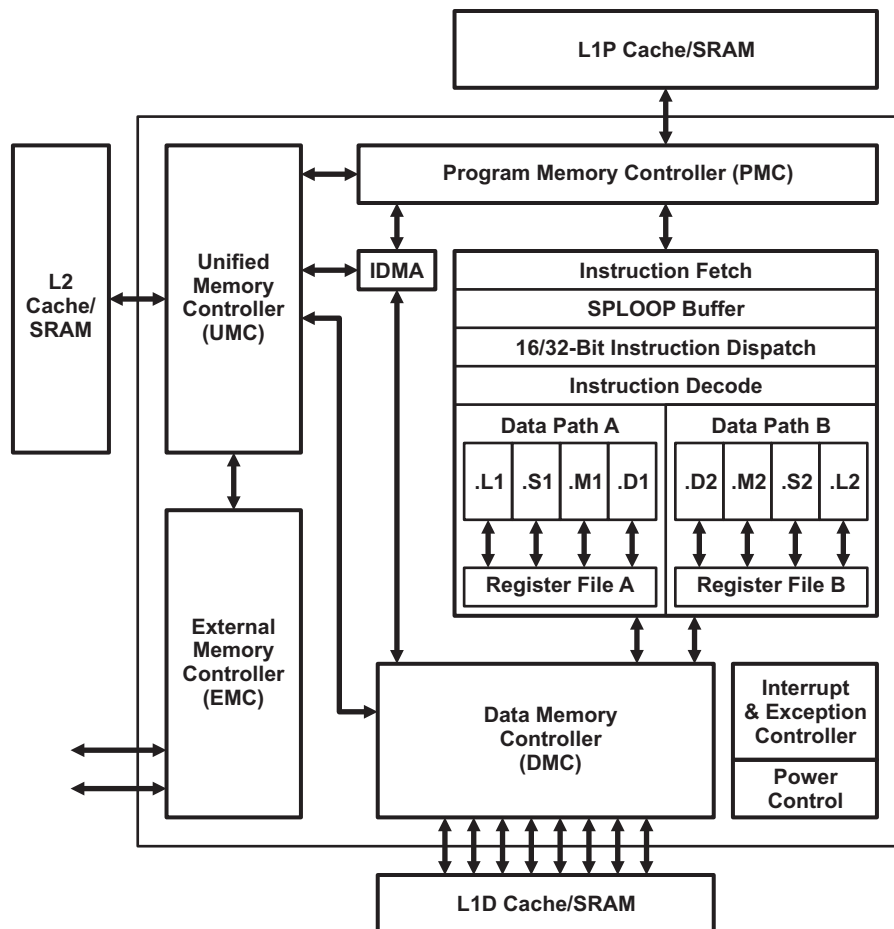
L1P Cache/SRAM

Program Memory Controller (PMC)

L2 Cache/ SRAM

Unified Memory Controller (UMC)

IDMA

Instruction Fetch

SPLOOP Buffer

16/32-Bit Instruction Dispatch

Instruction Decode

Data Path A

.L1

.S1

.M1

.D1

Register File A

Data Path B

.D2

.M2

.S2

.L2

Register File B

External Memory Controller (EMC)

Data Memory Controller (DMC)

Interrupt & Exception Controller

Power Control

L1D Cache/SRAM